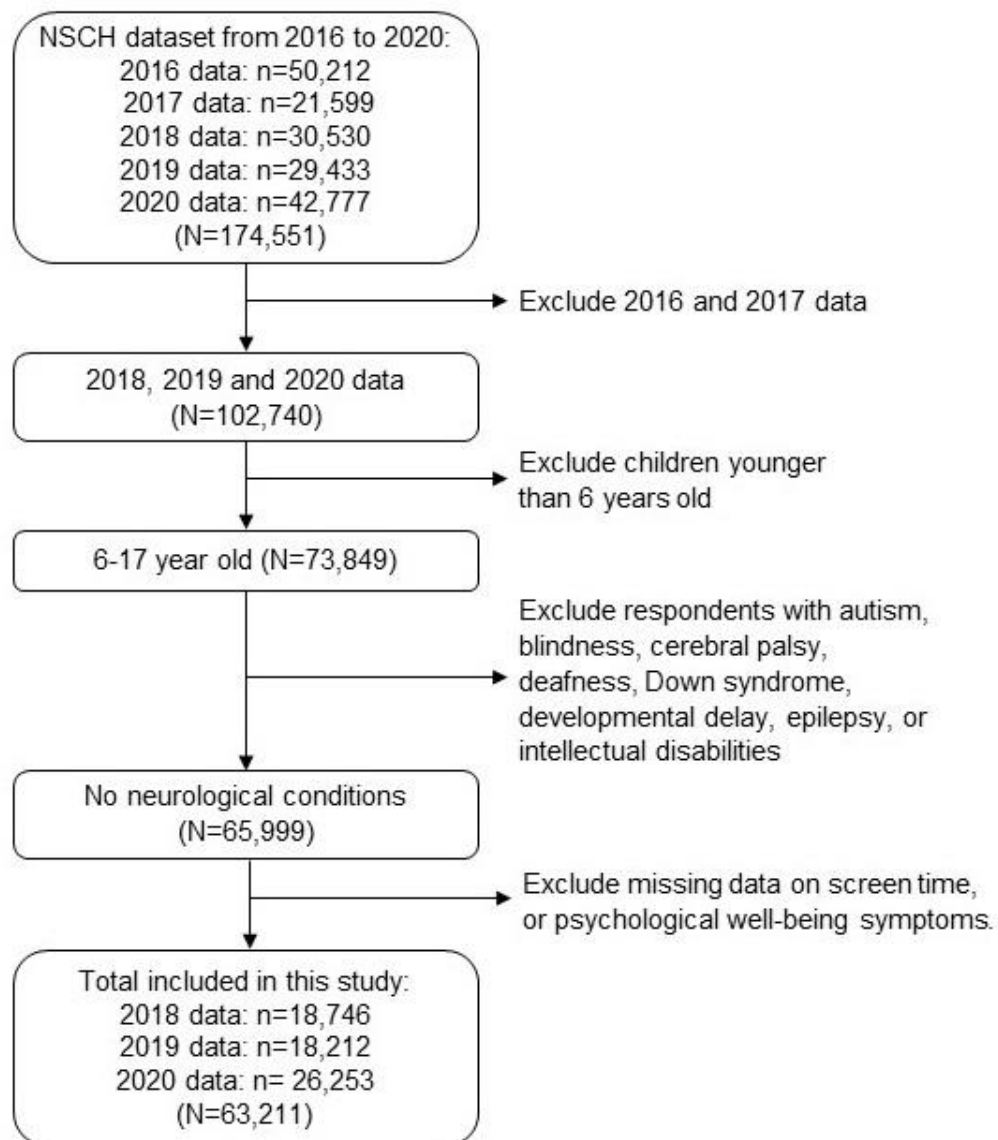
NSCH dataset from 2016 to 2020:
2016 data: n=50,212
2017 data: n=21,599
2018 data: n=30,530
2019 data: n=29,433
2020 data: n=42,777
(N=174,551)

Exclude 2016 and 2017 data

2018, 2019 and 2020 data
(N=102,740)

Exclude children younger than 6 years old

6-17 year old (N=73,849)

Exclude respondents with autism, blindness, cerebral palsy, deafness, Down syndrome, developmental delay, epilepsy, or intellectual disabilities

No neurological conditions
(N=65,999)

Exclude missing data on screen time, or psychological well-being symptoms.

Total included in this study:
2018 data: n=18,746
2019 data: n=18,212
2020 data: n= 26,253
(N=63,211)